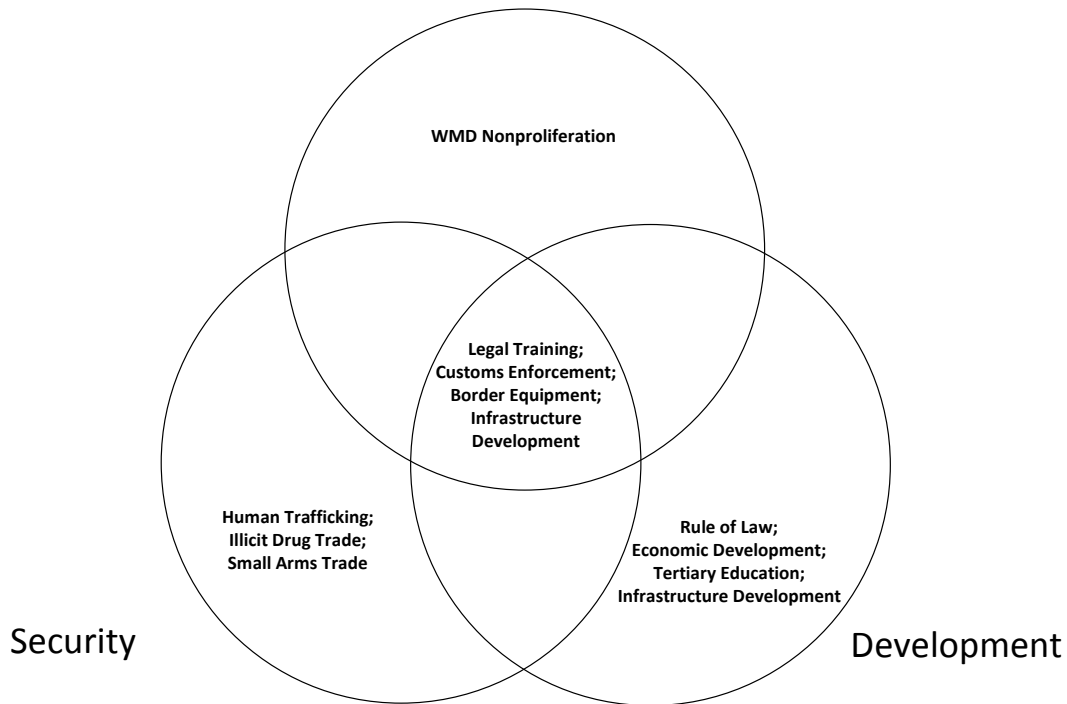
WMD Nonproliferation

Legal Training; Customs Enforcement; Border Equipment; Infrastructure Development

Human Trafficking; Illicit Drug Trade; Small Arms Trade

Rule of Law; Economic Development; Tertiary Education; Infrastructure Development

Security

Development